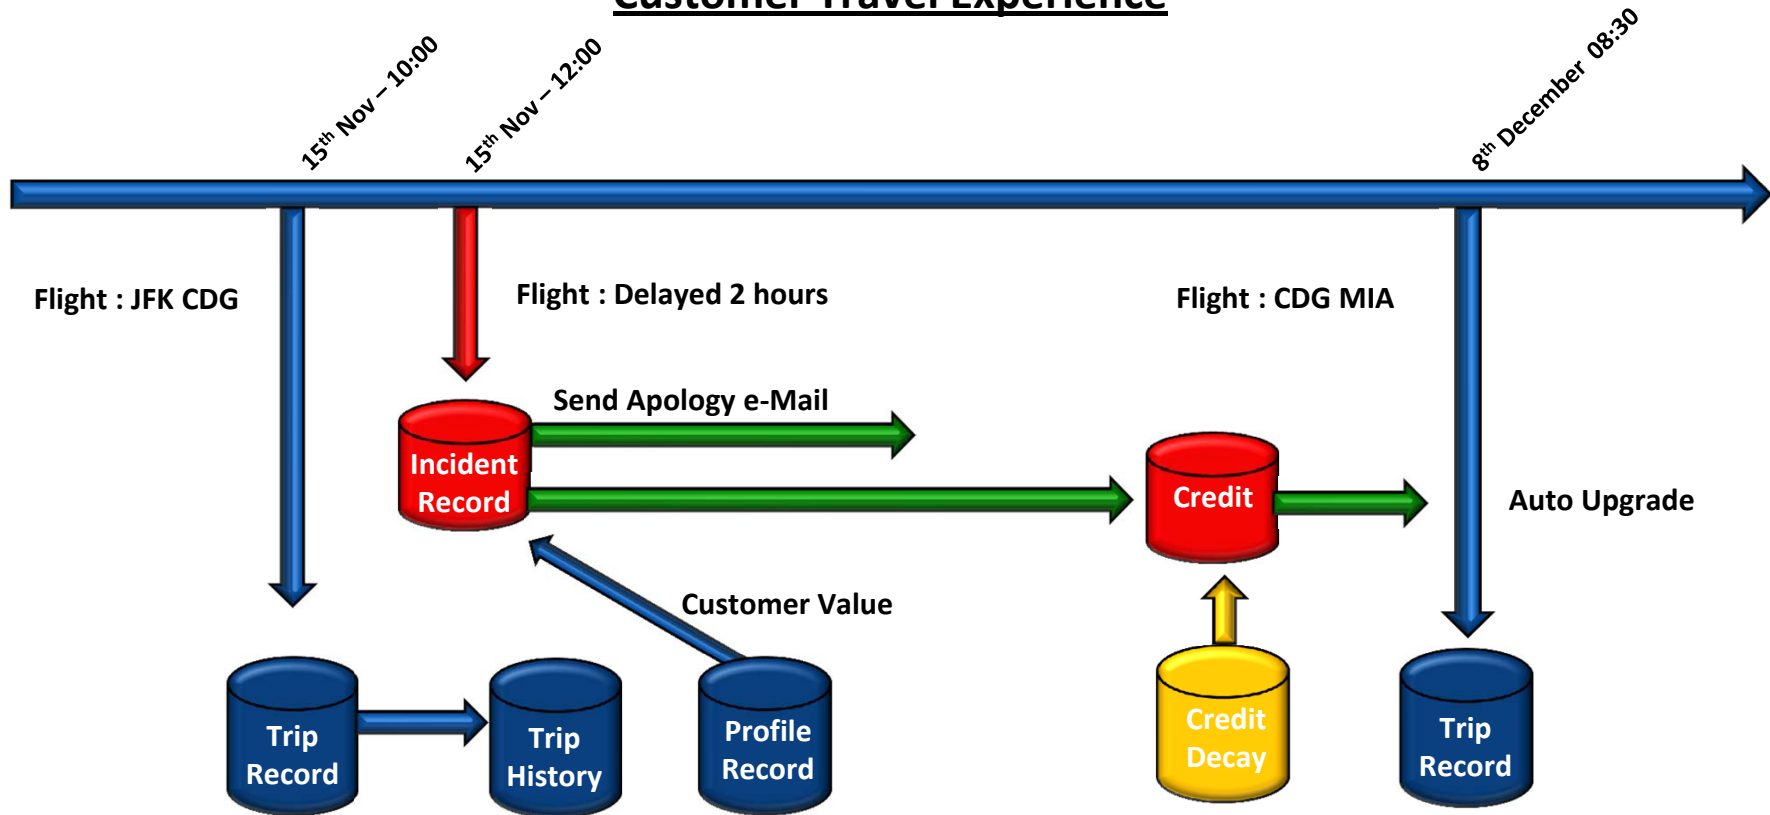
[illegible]

15$^{th}$ Nov – 10:00

15$^{th}$ Nov – 12:00

8$^{th}$ December 08:30

Flight : JFK CDG

Flight : Delayed 2 hours

Flight : CDG MIA

Send Apology e-Mail

Incident Record

Credit

Auto Upgrade

Customer Value

Trip Record

Trip History

Profile Record

Credit Decay

Trip Record